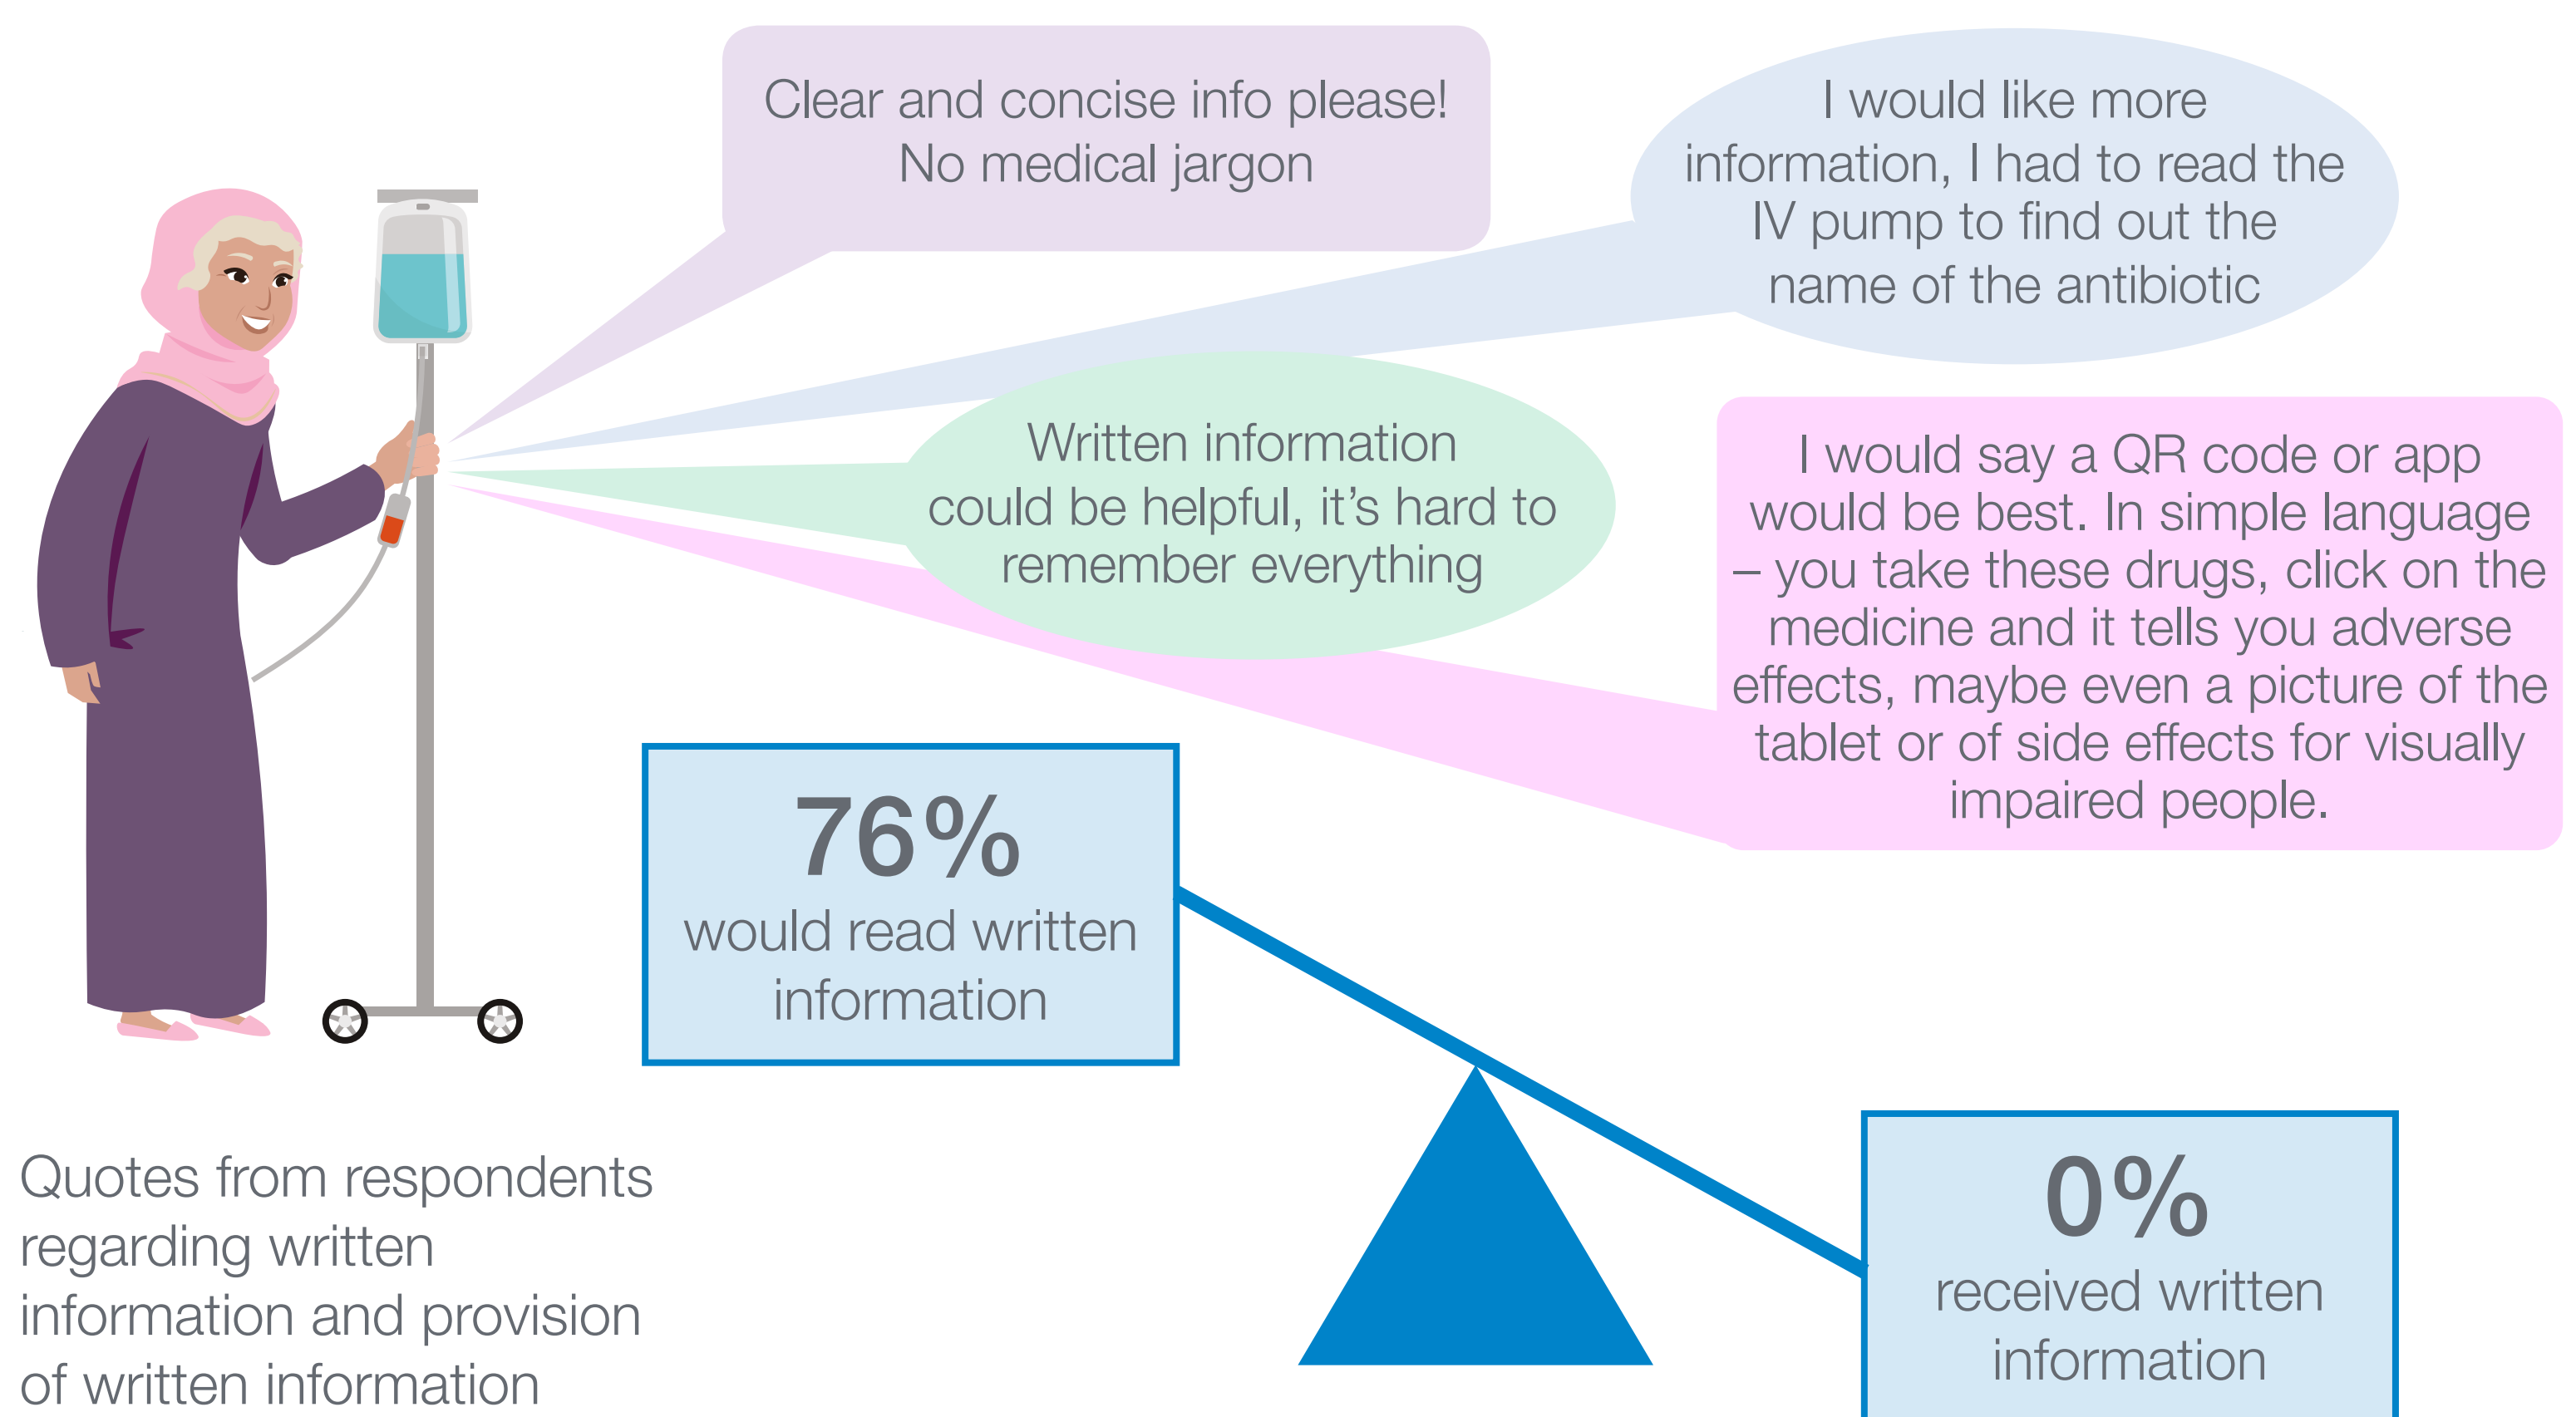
Clear and concise info please! No medical jargon

I would like more information, I had to read the IV pump to find out the name of the antibiotic

Written information could be helpful, it's hard to remember everything

I would say a QR code or app would be best. In simple language – you take these drugs, click on the medicine and it tells you adverse effects, maybe even a picture of the tablet or of side effects for visually impaired people.

76%
would read written information

0%
received written information

Quotes from respondents regarding written information and provision of written information